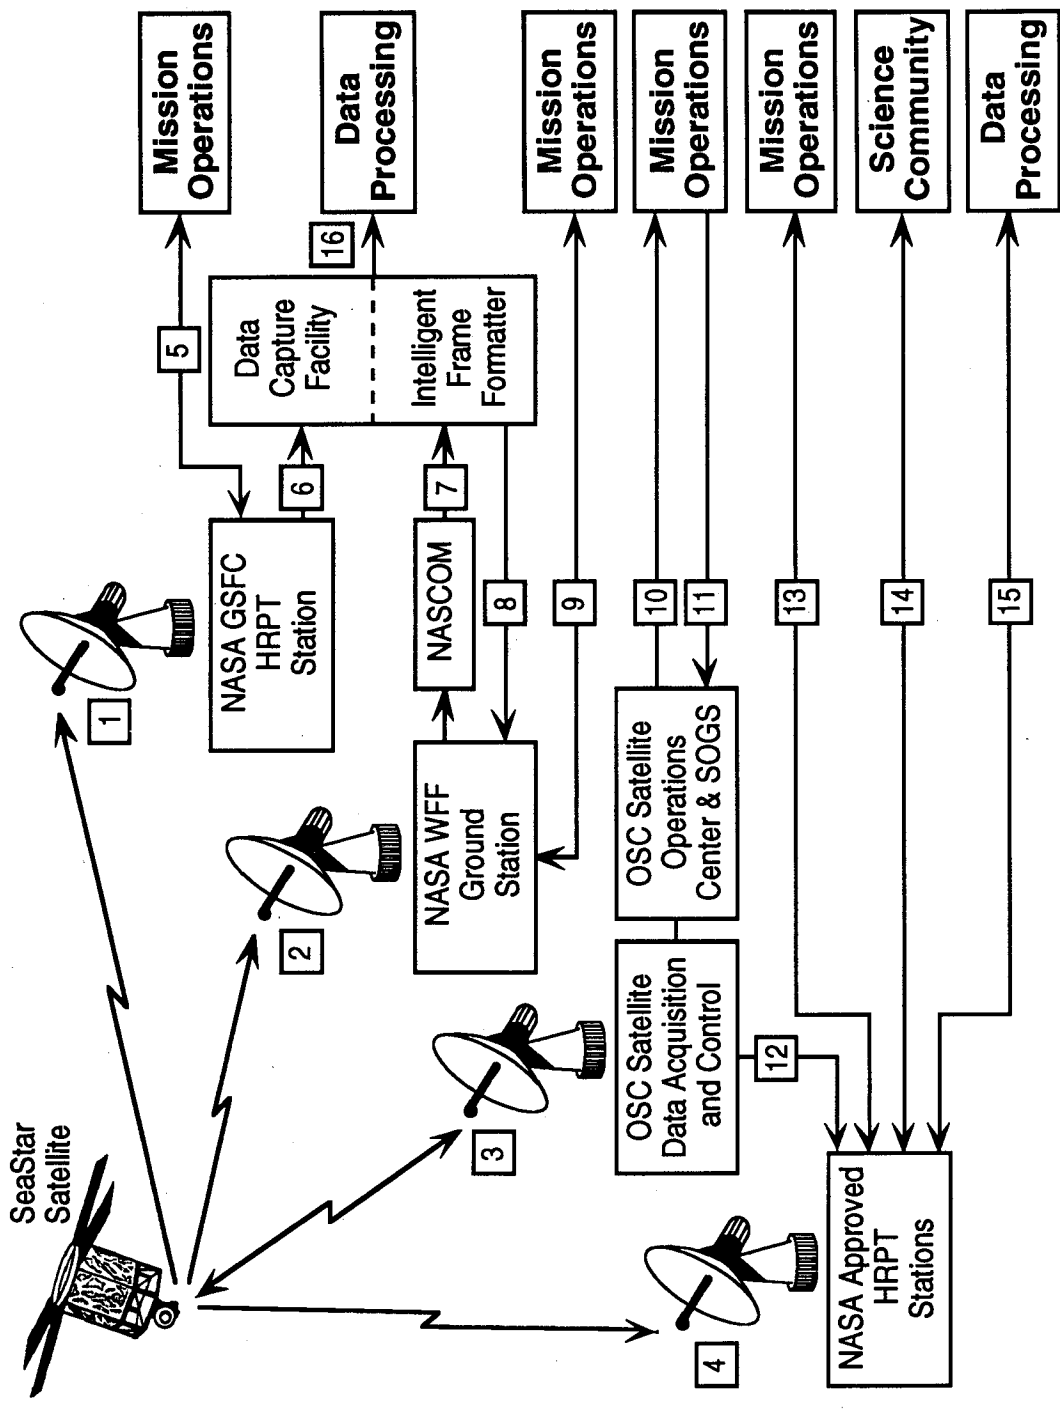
SeaStar Satellite

1

2

3

4

NASA GSFC HRPT Station

NASA WFF Ground Station

NASCOM

OSC Satellite Operations Center & SOGS

OSC Satellite Data Acquisition and Control

NASA Approved HRPT Stations

Data Capture Facility

Intelligent Frame Formatter

5

6

7

8

9

10

11

12

13

14

15

16

Mission Operations

Data Processing

Mission Operations

Mission Operations

Mission Operations

Science Community

Data Processing